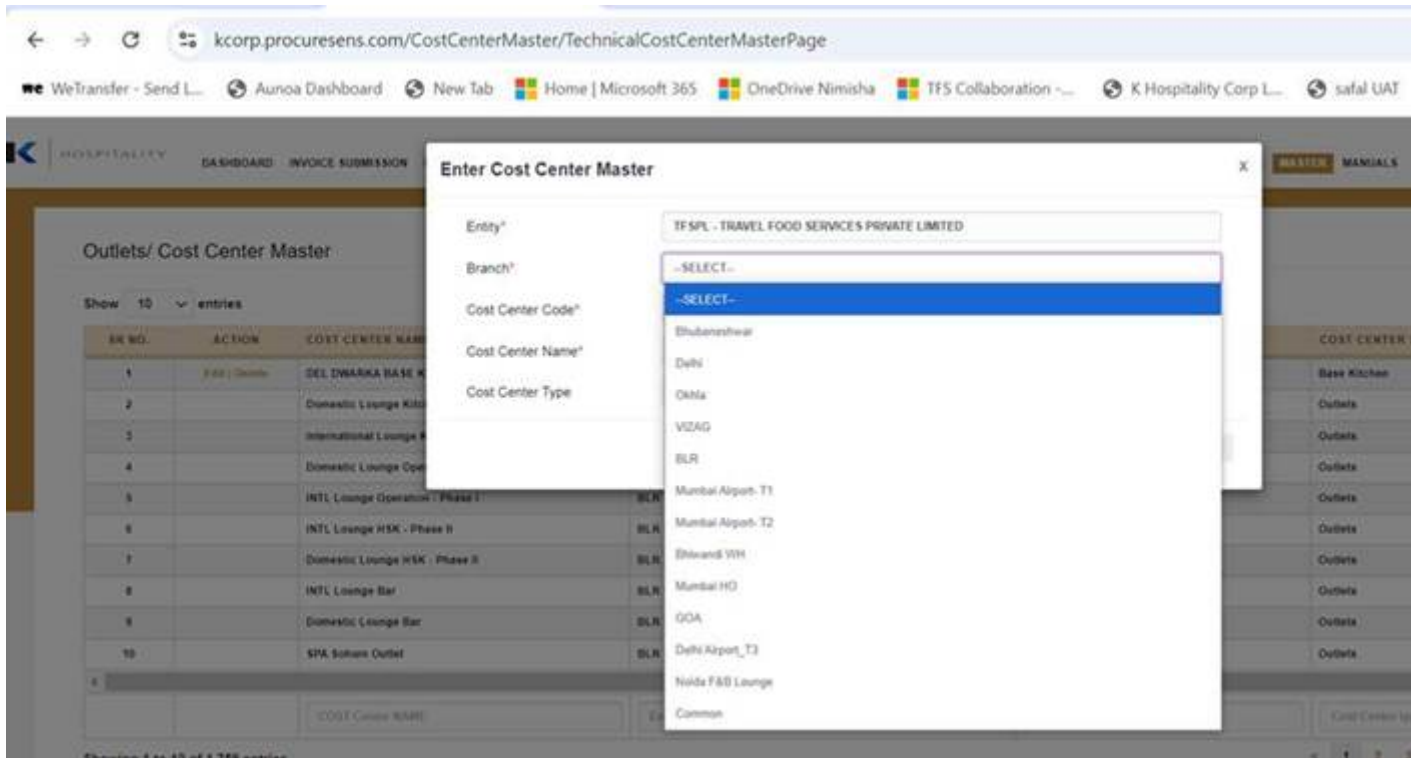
kcorp.procuresens.com/CostCenterMaster/TechnicalCostCenterMasterPage

WeTransfer - Send L... Aunoa Dashboard New Tab Home | Microsoft 365 OneDrive Nimisha TFS Collaboration -... K Hospitality Corp L... safal UAT

K HOSPITALITY DASHBOARD INVOICE SUBMISSION MASTER MANUALS

Outlets/ Cost Center Master

Show 10 entries

| SR NO. | ACTION | COST CENTER NAME | | COST CENTER |
|---|---|---|---|---|
| 1 | Edit \| Delete | DEL DWARKA BASE K | | Base Kitchen |
| 2 | | Domestic Lounge Kit | | Outlets |
| 3 | | International Lounge | | Outlets |
| 4 | | Domestic Lounge Ope | | Outlets |
| 5 | | INTL Lounge Operation - Phase I | BLR | Outlets |
| 6 | | INTL Lounge HSK - Phase II | BLR | Outlets |
| 7 | | Domestic Lounge HSK - Phase II | BLR | Outlets |
| 8 | | INTL Lounge Bar | BLR | Outlets |
| 9 | | Domestic Lounge Bar | BLR | Outlets |
| 10 | | SPA Soham Outlet | BLR | Outlets |

COST Center NAME

Enter Cost Center Master

x

Entity*
TFSPL - TRAVEL FOOD SERVICES PRIVATE LIMITED

Branch*
--SELECT--

Cost Center Code*

Cost Center Name*

Cost Center Type

--SELECT--
Bhubaneshwar
Delhi
Okhla
VIZAG
BLR
Mumbai Airport- T1
Mumbai Airport- T2
Bhiwandi WH
Mumbai HO
GOA
Delhi Airport_T3
Noida F&B Lounge
Common